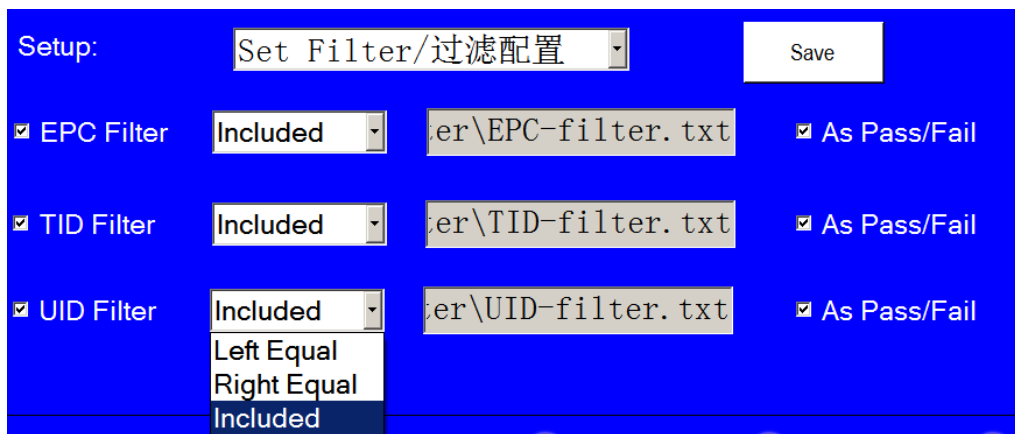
Setup: Set Filter/过滤配置 Save

☑ EPC Filter Included er\EPC-filter.txt ☑ As Pass/Fail

☑ TID Filter Included er\TID-filter.txt ☑ As Pass/Fail

☑ UID Filter Included er\UID-filter.txt ☑ As Pass/Fail

Left Equal
Right Equal
Included